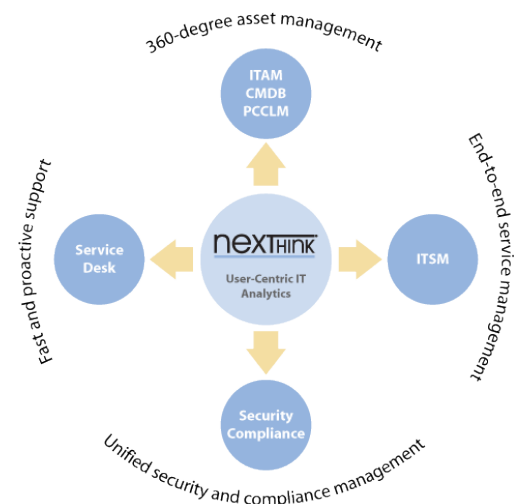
360-degree asset management

ITAM
CMDB
PCCLM

Fast and proactive support

Service Desk

nexthink

User-Centric IT Analytics

ITSM

End-to-end service management

Security Compliance

Unified security and compliance management